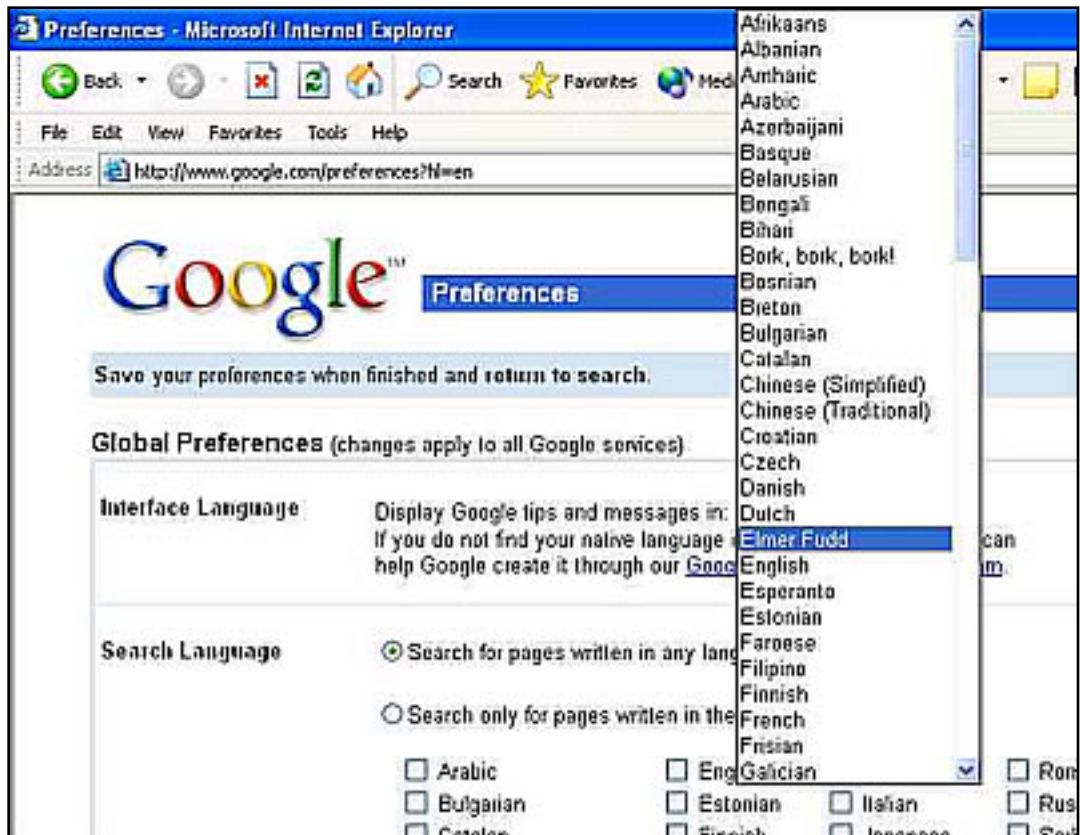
Preferences - Microsoft Internet Explorer

Back Search Favorites Medi

File Edit View Favorites Tools Help

Address http://www.google.com/preferences?hl=en

Google™ Preferences

Save your preferences when finished and return to search.

Global Preferences (changes apply to all Google services)

Interface Language Display Google tips and messages in: If you do not find your native language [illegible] can help Google create it through our Goog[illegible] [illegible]m.

Search Language ⦿ Search for pages written in any lang

○ Search only for pages written in the

☐ Arabic ☐ Eng ☐ Rom
☐ Bulgarian ☐ Estonian ☐ Italian ☐ Rus
☐ Catalan ☐ Finnish ☐ Japanese ☐ Serb

Afrikaans
Albanian
Amharic
Arabic
Azerbaijani
Basque
Belarusian
Bengali
Bihari
Bork, bork, bork!
Bosnian
Breton
Bulgarian
Catalan
Chinese (Simplified)
Chinese (Traditional)
Croatian
Czech
Danish
Dutch
Elmer Fudd
English
Esperanto
Estonian
Faroese
Filipino
Finnish
French
Frisian
Galician